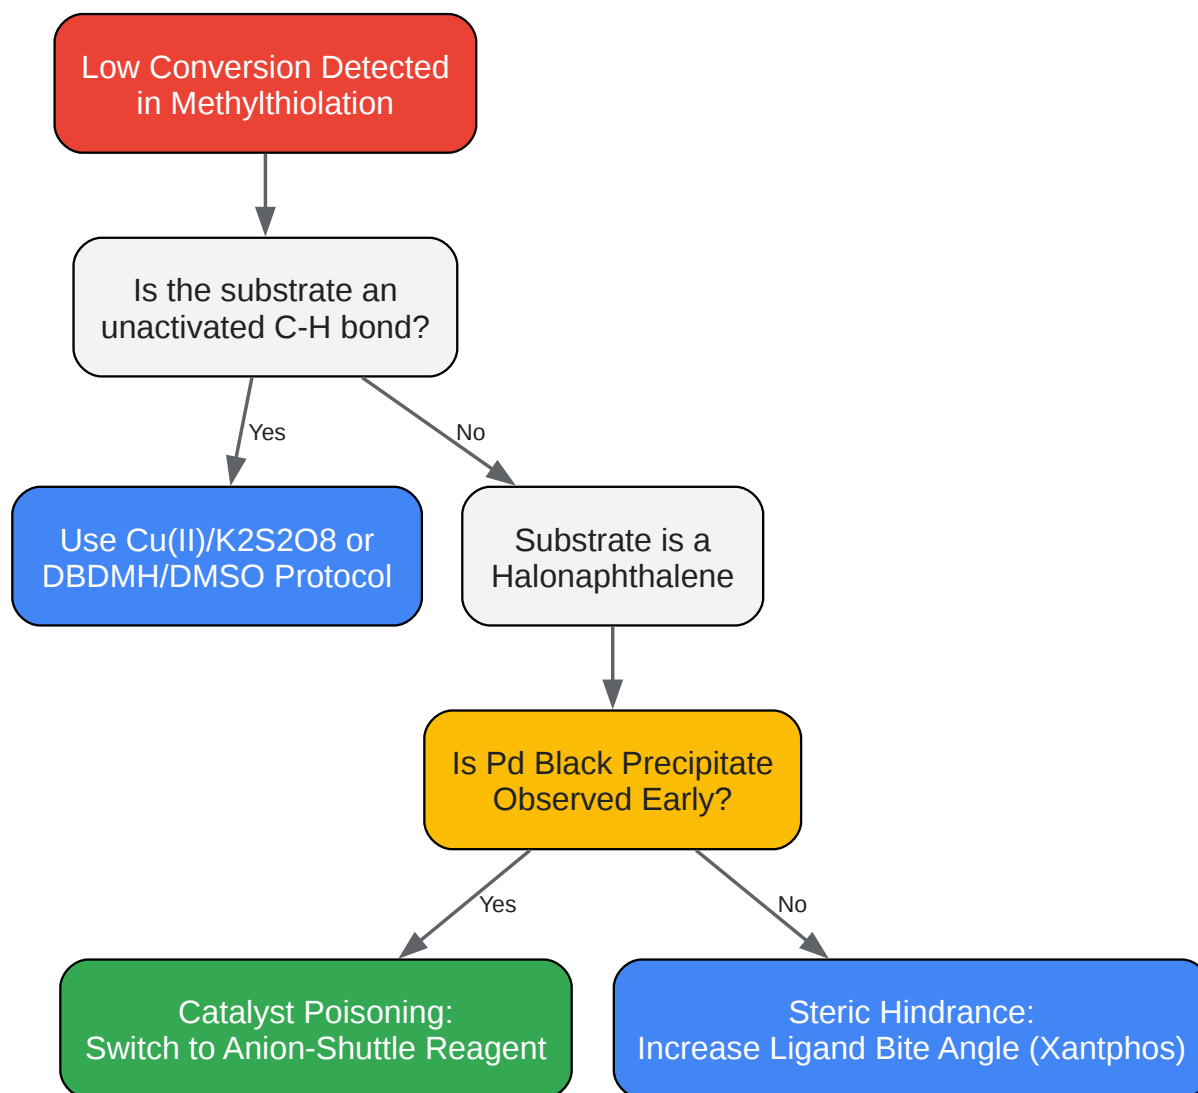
Low Conversion Detected in Methylthiolation

Is the substrate an unactivated C-H bond?

Yes

No

Use Cu(II)/K2S2O8 or DBDMH/DMSO Protocol

Substrate is a Halonaphthalene

Is Pd Black Precipitate Observed Early?

Yes

No

Catalyst Poisoning: Switch to Anion-Shuttle Reagent

Steric Hindrance: Increase Ligand Bite Angle (Xantphos)